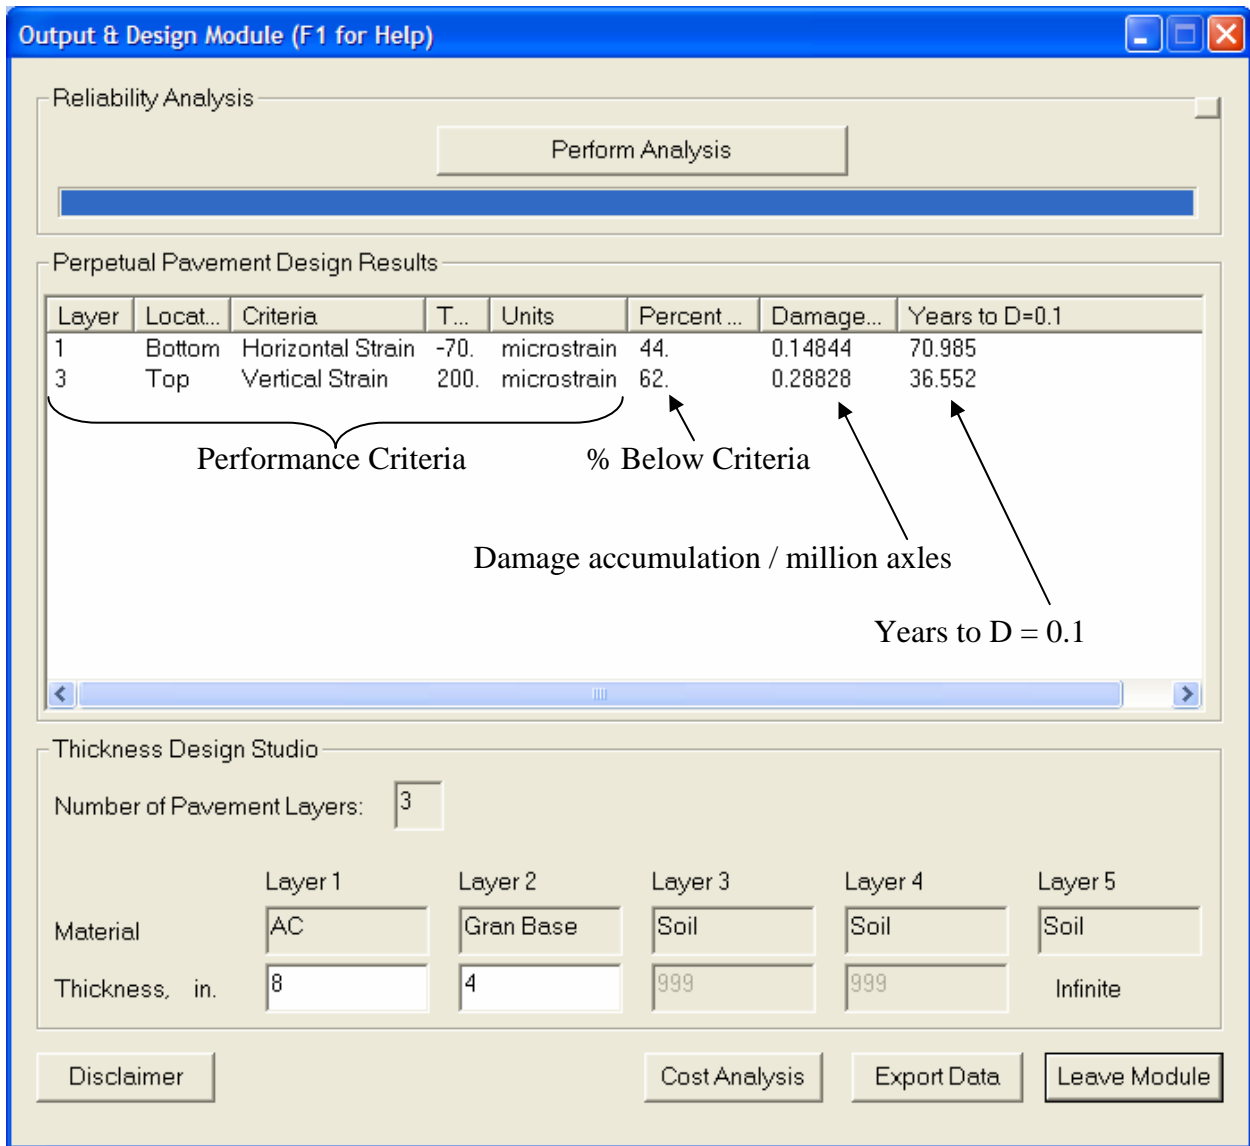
Output & Design Module (F1 for Help)

Reliability Analysis

Perform Analysis

Perpetual Pavement Design Results

| Layer | Locat... | Criteria | T... | Units | Percent ... | Damage... | Years to D=0.1 |
|---|---|---|---|---|---|---|---|
| 1 | Bottom | Horizontal Strain | -70. | microstrain | 44. | 0.14844 | 70.985 |
| 3 | Top | Vertical Strain | 200. | microstrain | 62. | 0.28828 | 36.552 |

Performance Criteria

% Below Criteria

Damage accumulation / million axles

Years to D = 0.1

Thickness Design Studio

Number of Pavement Layers: 3

| | Layer 1 | Layer 2 | Layer 3 | Layer 4 | Layer 5 |
|---|---|---|---|---|---|
| Material | AC | Gran Base | Soil | Soil | Soil |
| Thickness, in. | 8 | 4 | 999 | 999 | Infinite |

Disclaimer

Cost Analysis

Export Data

Leave Module